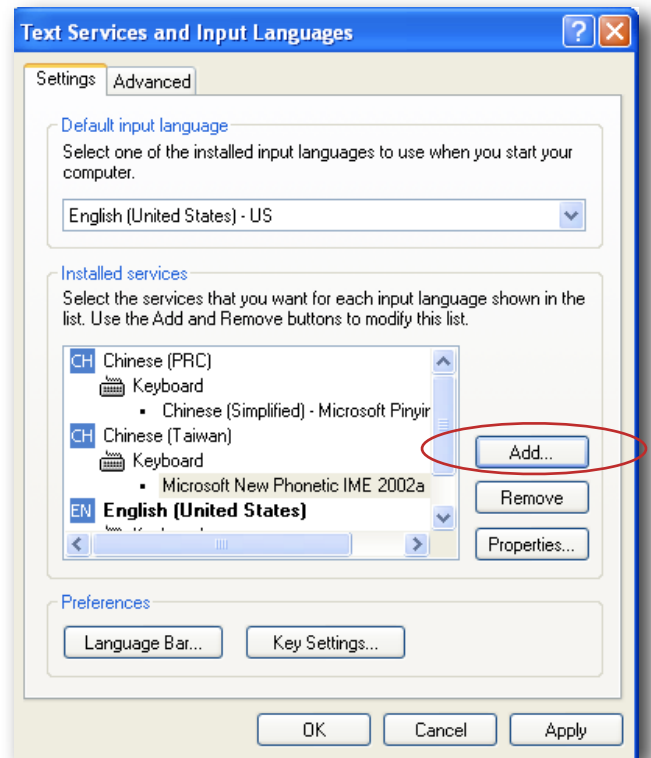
Text Services and Input Languages

Settings | Advanced

Default input language

Select one of the installed input languages to use when you start your computer.

English (United States) - US

Installed services

Select the services that you want for each input language shown in the list. Use the Add and Remove buttons to modify this list.

CH Chinese (PRC)
Keyboard
▪ Chinese (Simplified) - Microsoft Pinyir
CH Chinese (Taiwan)
Keyboard
▪ Microsoft New Phonetic IME 2002a
EN **English (United States)**
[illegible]

Add...

Remove

Properties...

Preferences

Language Bar...

Key Settings...

OK

Cancel

Apply